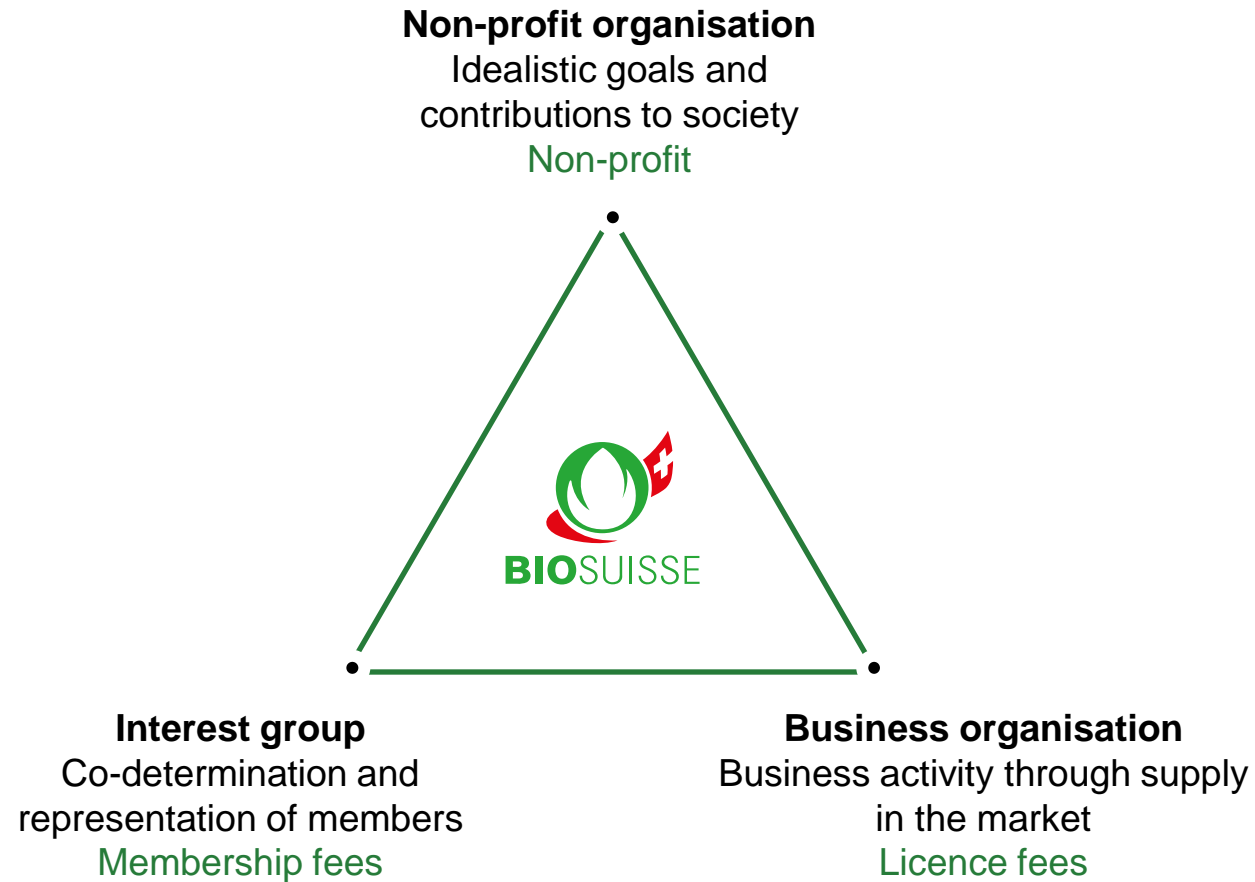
**Non-profit organisation**
Idealistic goals and contributions to society
Non-profit

BIOSUISSE

**Interest group**
Co-determination and representation of members
Membership fees

**Business organisation**
Business activity through supply in the market
Licence fees